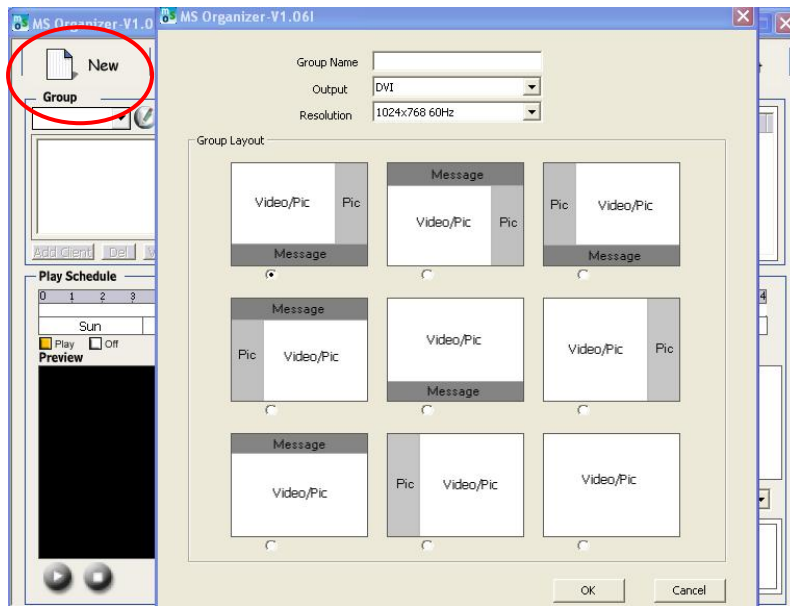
MS Organizer-V1.0

New

Group

Add Client Del

Play Schedule

0 1 2 3

Sun

Play Off

Preview

MS Organizer-V1.06I

Group Name

Output DVI

Resolution 1024x768 60Hz

Group Layout

Video/Pic Pic Message

Message Video/Pic Pic

Pic Video/Pic Message

Message Pic Video/Pic

Video/Pic Message

Video/Pic Pic

Message Video/Pic

Pic Video/Pic

Video/Pic

OK Cancel